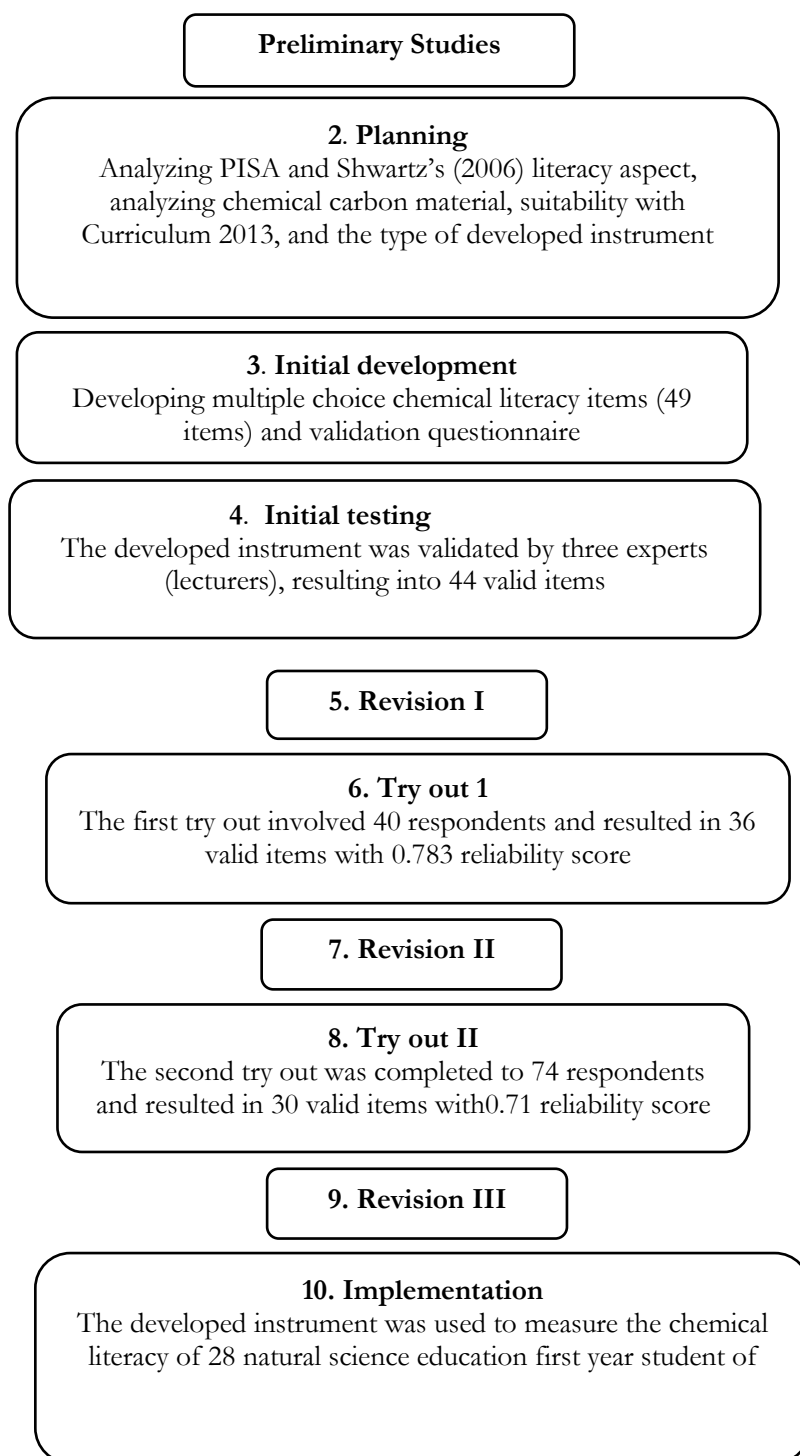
Preliminary Studies

2. Planning
Analyzing PISA and Shwartz's (2006) literacy aspect, analyzing chemical carbon material, suitability with Curriculum 2013, and the type of developed instrument

3. Initial development
Developing multiple choice chemical literacy items (49 items) and validation questionnaire

4. Initial testing
The developed instrument was validated by three experts (lecturers), resulting into 44 valid items

5. Revision I

6. Try out 1
The first try out involved 40 respondents and resulted in 36 valid items with 0.783 reliability score

7. Revision II

8. Try out II
The second try out was completed to 74 respondents and resulted in 30 valid items with0.71 reliability score

9. Revision III

10. Implementation
The developed instrument was used to measure the chemical literacy of 28 natural science education first year student of